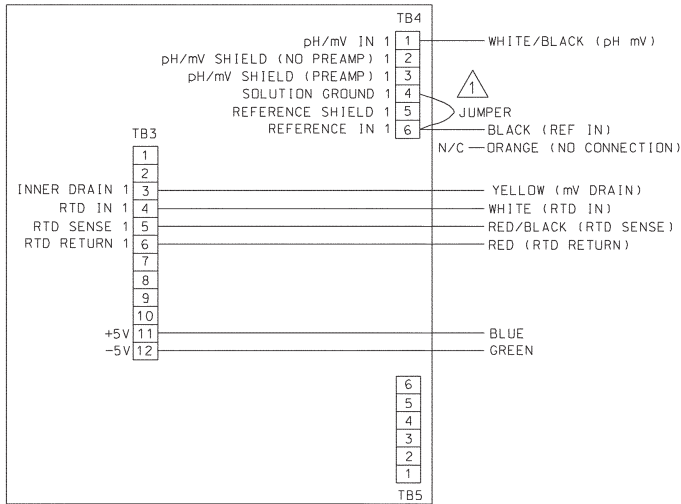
TB4

pH/mV IN 1 | 1 | WHITE/BLACK (pH mV)
pH/mV SHIELD (NO PREAMP) 1 | 2
pH/mV SHIELD (PREAMP) 1 | 3
SOLUTION GROUND 1 | 4
REFERENCE SHIELD 1 | 5
REFERENCE IN 1 | 6 | BLACK (REF IN)

1

JUMPER

N/C — ORANGE (NO CONNECTION)

TB3

1
2
INNER DRAIN 1 | 3 | YELLOW (mV DRAIN)
RTD IN 1 | 4 | WHITE (RTD IN)
RTD SENSE 1 | 5 | RED/BLACK (RTD SENSE)
RTD RETURN 1 | 6 | RED (RTD RETURN)
7
8
9
10
+5V | 11 | BLUE
−5V | 12 | GREEN

6
5
4
3
2
1
TB5